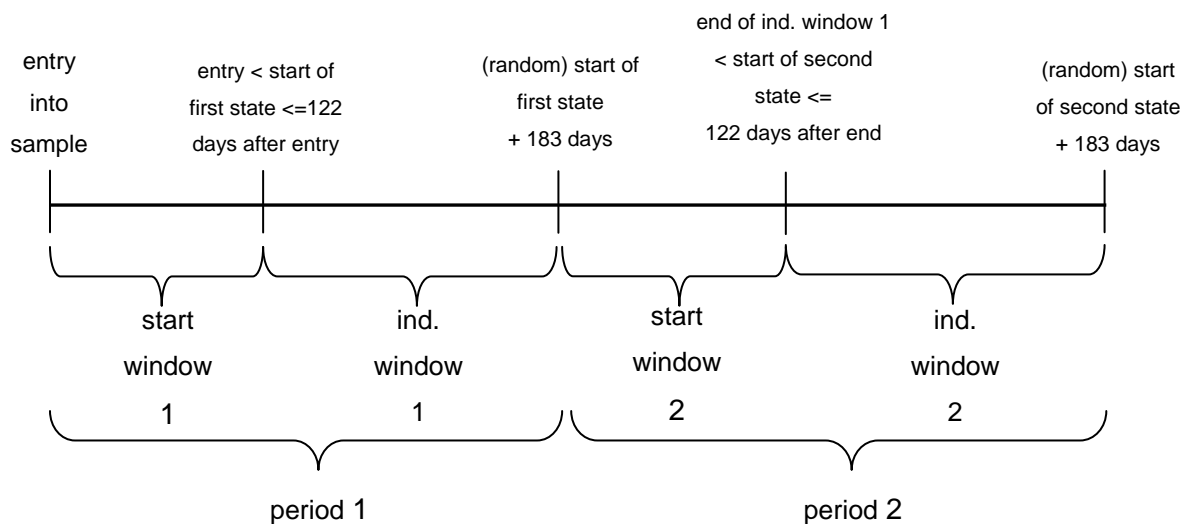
entry into sample

entry < start of first state <=122 days after entry

(random) start of first state + 183 days

end of ind. window 1 < start of second state <= 122 days after end

(random) start of second state + 183 days

start window 1

ind. window 1

start window 2

ind. window 2

period 1

period 2